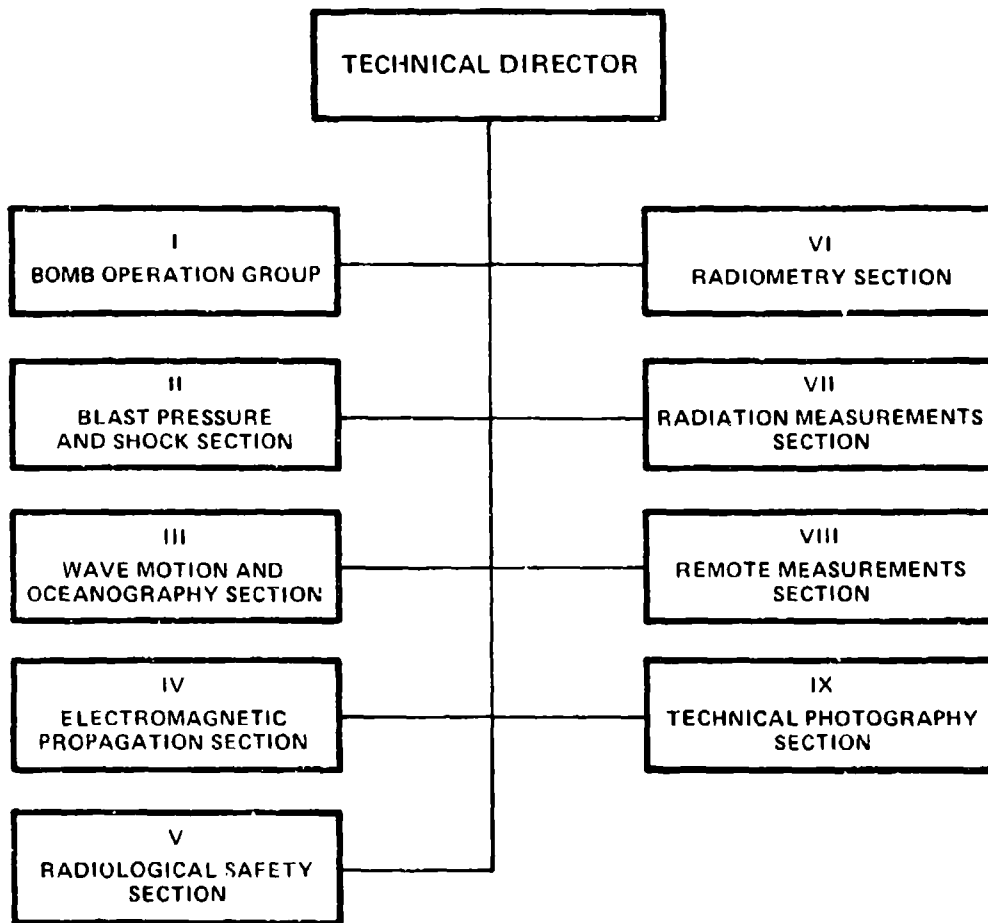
TECHNICAL DIRECTOR

I
BOMB OPERATION GROUP

II
BLAST PRESSURE AND SHOCK SECTION

III
WAVE MOTION AND OCEANOGRAPHY SECTION

IV
ELECTROMAGNETIC PROPAGATION SECTION

V
RADIOLOGICAL SAFETY SECTION

VI
RADIOMETRY SECTION

VII
RADIATION MEASUREMENTS SECTION

VIII
REMOTE MEASUREMENTS SECTION

IX
TECHNICAL PHOTOGRAPHY SECTION